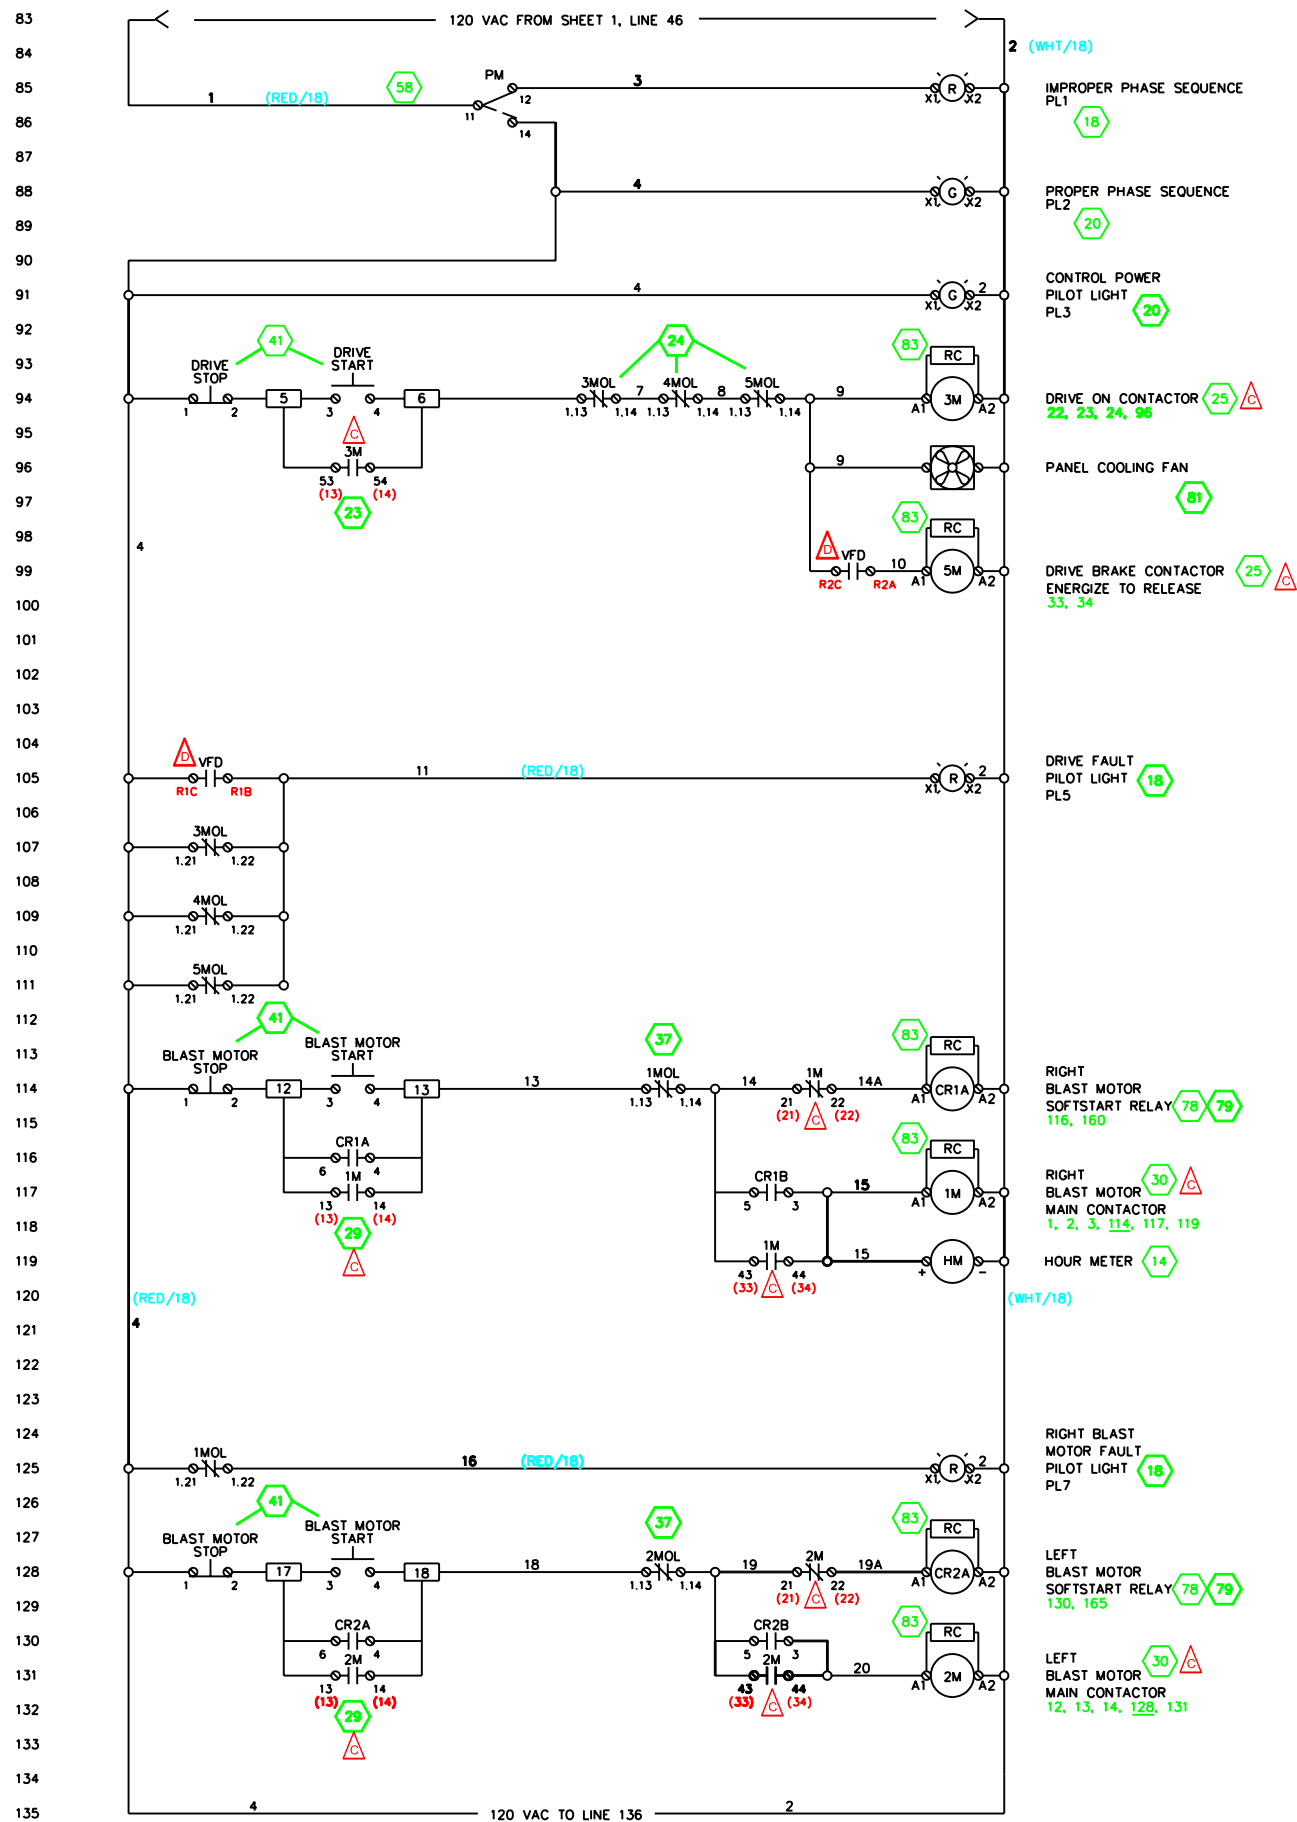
83
84
85
86
87
88
89
90
91
92
93
94
95
96
97
98
99
100
101
102
103
104
105
106
107
108
109
110
111
112
113
114
115
116
117
118
119
120
121
122
123
124
125
126
127
128
129
130
131
132
133
134
135

120 VAC FROM SHEET 1, LINE 46

2 (WHT/18)

1 (RED/18) 58 PM 11 12 14 3 X1 R X2 IMPROPER PHASE SEQUENCE PL1 18

4 X1 G X2 PROPER PHASE SEQUENCE PL2 20

4 X1 G 2 X2 CONTROL POWER PILOT LIGHT PL3 20

41 DRIVE STOP 1 2 5 DRIVE START 3 4 6 24 3MOL 1.13 1.14 7 4MOL 1.13 1.14 8 5MOL 1.13 1.14 9 83 RC A1 3M A2 DRIVE ON CONTACTOR 25 C 22, 23, 24, 96

C 3M 53 54 (13) (14) 23

9 PANEL COOLING FAN 81

4

83 RC D VFD R2C R2A 10 A1 5M A2 DRIVE BRAKE CONTACTOR ENERGIZE TO RELEASE 25 C 33, 34

D VFD R1C R1B 11 (RED/18) X1 R 2 X2 DRIVE FAULT PILOT LIGHT PL5 18

3MOL 1.21 1.22
4MOL 1.21 1.22
5MOL 1.21 1.22

41 BLAST MOTOR STOP 1 2 12 BLAST MOTOR START 3 4 13 13 37 1MOL 1.13 1.14 14 1M 21 22 (21) C (22) 14A 83 RC A1 CR1A A2 RIGHT BLAST MOTOR SOFTSTART RELAY 78 79 116, 160

CR1A 6 4 1M 13 14 (13) (14) 29 C

83 RC CR1B 5 3 15 A1 1M A2 RIGHT BLAST MOTOR MAIN CONTACTOR 30 C 1, 2, 3, 114, 117, 119

1M 43 44 (33) C (34) 15 + HM − HOUR METER 14

(RED/18) (WHT/18)
4

1MOL 1.21 1.22 16 (RED/18) X1 R 2 X2 RIGHT BLAST MOTOR FAULT PILOT LIGHT PL7 18

41 BLAST MOTOR STOP 1 2 17 BLAST MOTOR START 3 4 18 18 37 2MOL 1.13 1.14 19 2M 21 22 (21) C (22) 19A 83 RC A1 CR2A A2 LEFT BLAST MOTOR SOFTSTART RELAY 78 79 130, 165

CR2A 6 4 2M 13 14 (13) (14) 29 C

83 RC CR2B 5 3 2M 43 44 (33) C (34) 20 A1 2M A2 LEFT BLAST MOTOR MAIN CONTACTOR 30 C 12, 13, 14, 128, 131

4 120 VAC TO LINE 136 2